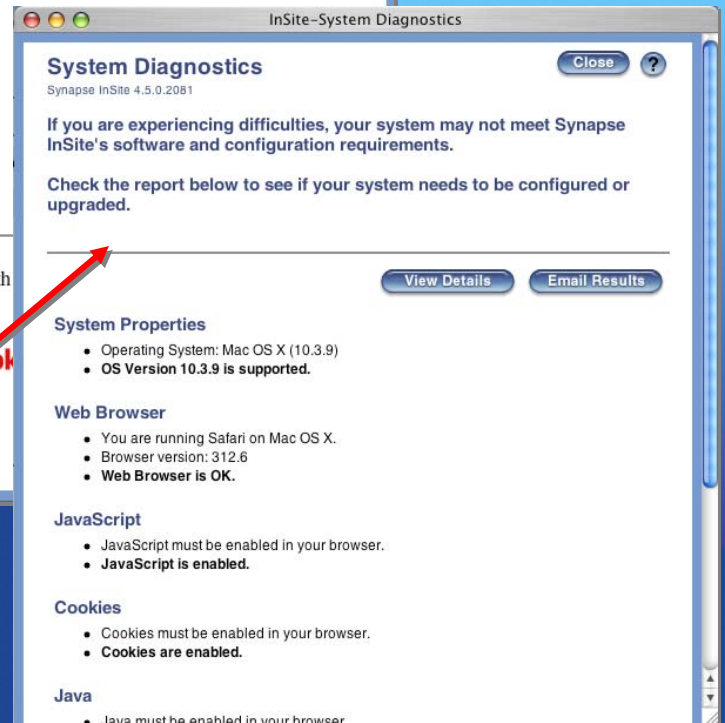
InSite-System Diagnostics

System Diagnostics

Synapse InSite 4.5.0.2081

Close ?

If you are experiencing difficulties, your system may not meet Synapse InSite's software and configuration requirements.

Check the report below to see if your system needs to be configured or upgraded.

View Details Email Results

System Properties

- Operating System: Mac OS X (10.3.9)
- OS Version 10.3.9 is supported.

Web Browser

- You are running Safari on Mac OS X.
- Browser version: 312.6
- Web Browser is OK.

JavaScript

- JavaScript must be enabled in your browser.
- JavaScript is enabled.

Cookies

- Cookies must be enabled in your browser.
- Cookies are enabled.

Java

- Java must be enabled in your browser.

h

ok